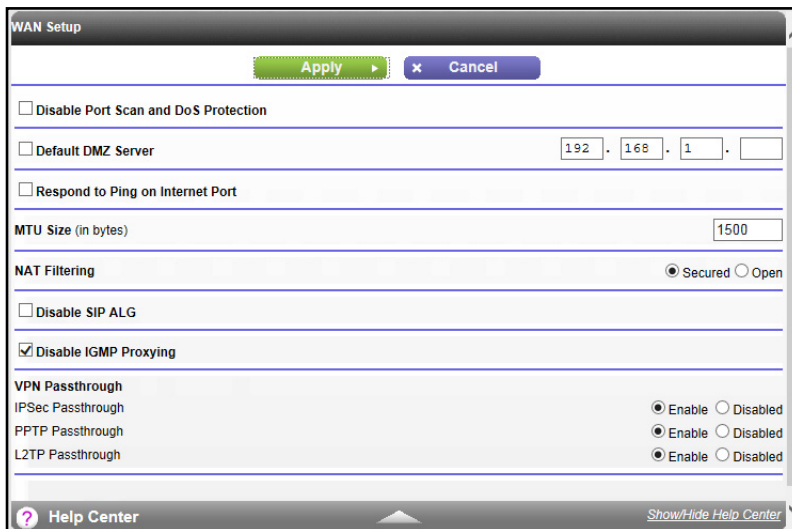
WAN Setup

Apply ▸ × Cancel

☐ Disable Port Scan and DoS Protection

☐ Default DMZ Server 192 . 168 . 1 .

☐ Respond to Ping on Internet Port

MTU Size (in bytes) 1500

NAT Filtering ◉ Secured ○ Open

☐ Disable SIP ALG

☑ Disable IGMP Proxying

VPN Passthrough
IPSec Passthrough ◉ Enable ○ Disabled
PPTP Passthrough ◉ Enable ○ Disabled
L2TP Passthrough ◉ Enable ○ Disabled

? Help Center Show/Hide Help Center